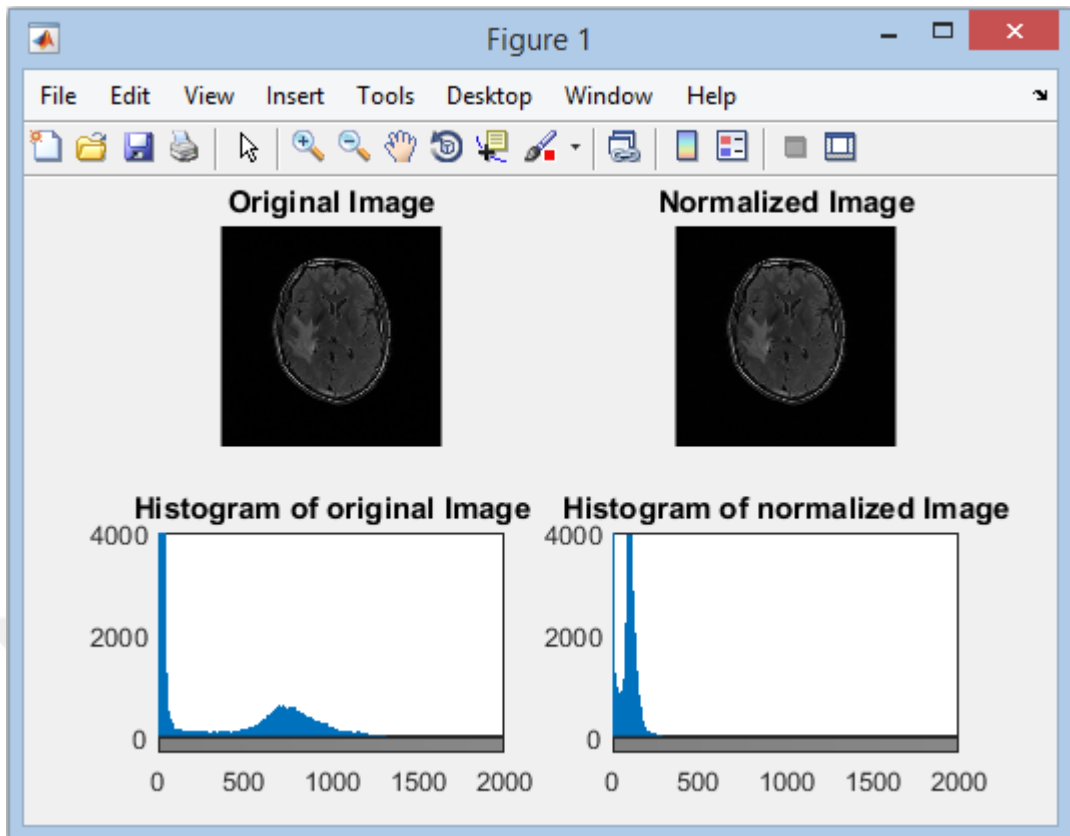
Figure 1

File Edit View Insert Tools Desktop Window Help

Original Image

Normalized Image

Histogram of original Image

4000
2000
0
0 500 1000 1500 2000

Histogram of normalized Image

4000
2000
0
0 500 1000 1500 2000